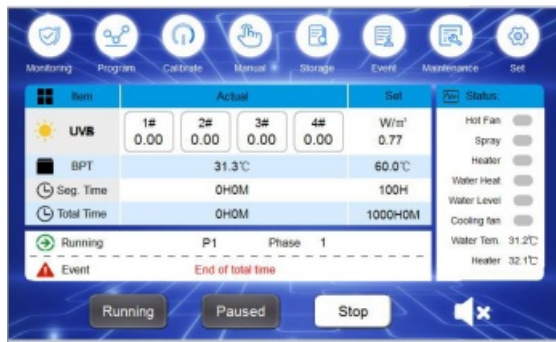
Monitoring Program Calibrate Manual Storage Event Maintenance Set

| Item | Actual | | | | Set |
|---|---|---|---|---|---|
| UVB | 1# 0.00 | 2# 0.00 | 3# 0.00 | 4# 0.00 | W/m² 0.77 |
| BPT | 31.3℃ | | | | 60.0℃ |
| Seg. Time | 0H0M | | | | 100H |
| Total Time | 0H0M | | | | 1000H0M |

Running P1 Phase 1

Event End of total time

Status:
Hot Fan
Spray
Heater
Water Heat
Water Level
Cooling fan
Water Tem. 31.2℃
Heater 32.1℃

Running Paused Stop